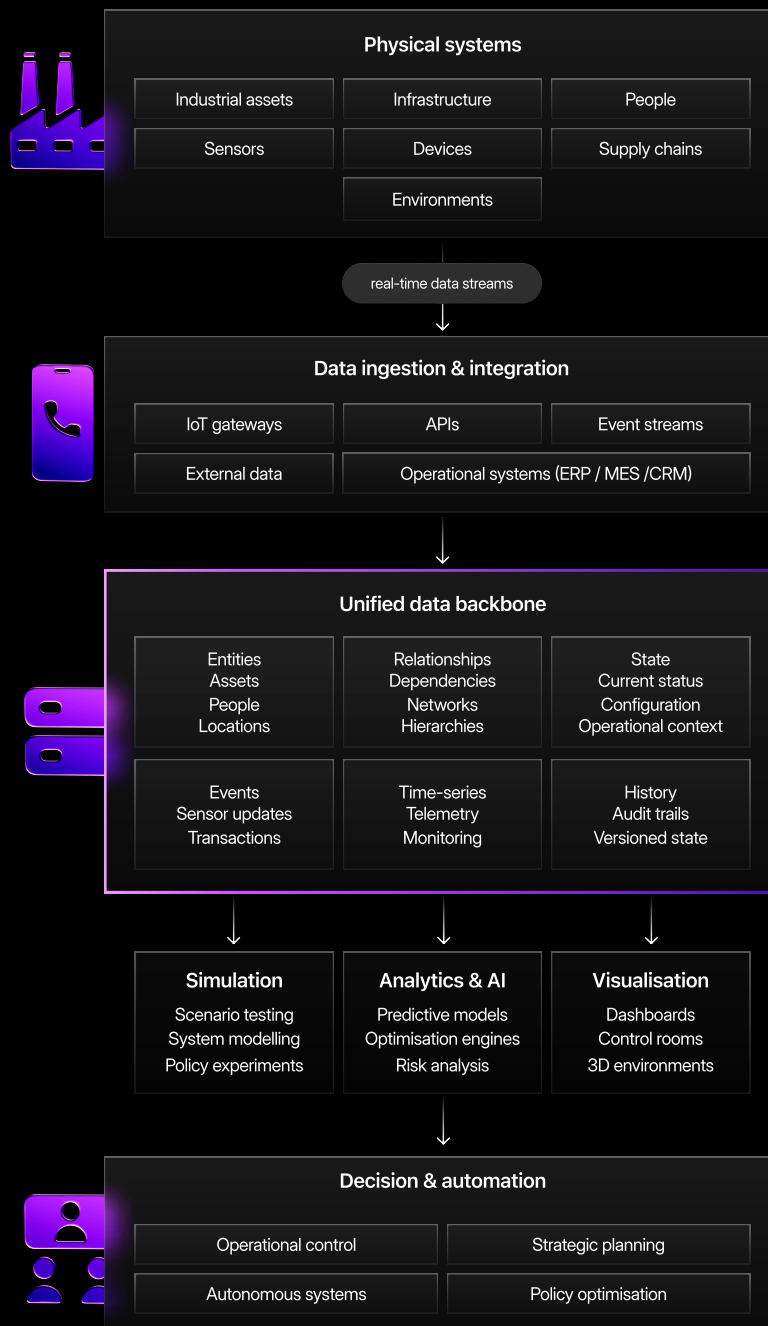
Physical systems

| Industrial assets | Infrastructure | People |
|---|---|---|
| Sensors | Devices | Supply chains |
| | Environments | |

real-time data streams

Data ingestion & integration

| IoT gateways | APIs | Event streams |
|---|---|---|
| External data | Operational systems (ERP / MES /CRM) | |

Unified data backbone

| Entities Assets People Locations | Relationships Dependencies Networks Hierarchies | State Current status Configuration Operational context |
|---|---|---|
| Events Sensor updates Transactions | Time-series Telemetry Monitoring | History Audit trails Versioned state |

| Simulation | Analytics & AI | Visualisation |
|---|---|---|
| Scenario testing System modelling Policy experiments | Predictive models Optimisation engines Risk analysis | Dashboards Control rooms 3D environments |

Decision & automation

| Operational control | Strategic planning |
|---|---|
| Autonomous systems | Policy optimisation |